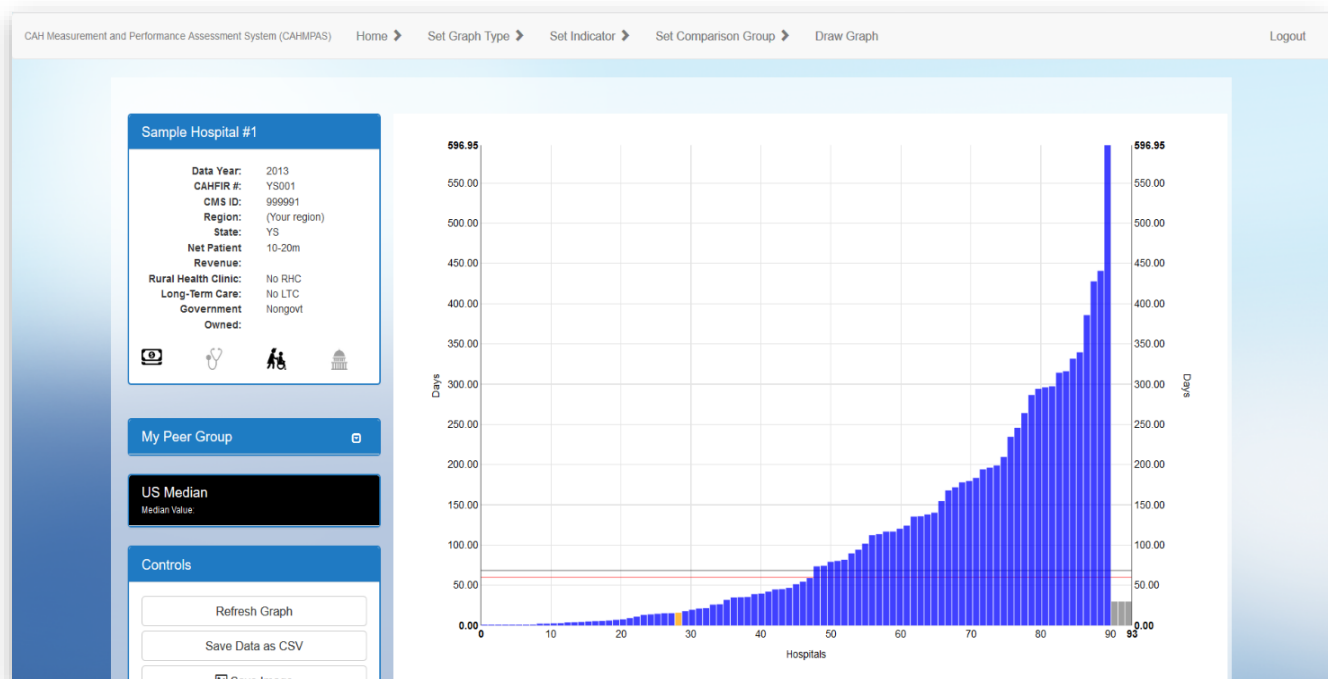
CAH Measurement and Performance Assessment System (CAHMPAS) Home Set Graph Type Set Indicator Set Comparison Group Draw Graph Logout

Sample Hospital #1

| | |
|---|---|
| Data Year: | 2013 |
| CAHFIR #: | YS001 |
| CMS ID: | 999991 |
| Region: | (Your region) |
| State: | YS |
| Net Patient Revenue: | 10-20m |
| Rural Health Clinic: | No RHC |
| Long-Term Care: | No LTC |
| Government Owned: | Nongovt |

My Peer Group

US Median
Median Value:

Controls

Refresh Graph

Save Data as CSV

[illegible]

596.95
550.00
500.00
450.00
400.00
350.00
300.00
250.00
200.00
150.00
100.00
50.00
0.00

Days

0 10 20 30 40 50 60 70 80 90 93

Hospitals

596.95
550.00
500.00
450.00
400.00
350.00
300.00
250.00
200.00
150.00
100.00
50.00
0.00

Days